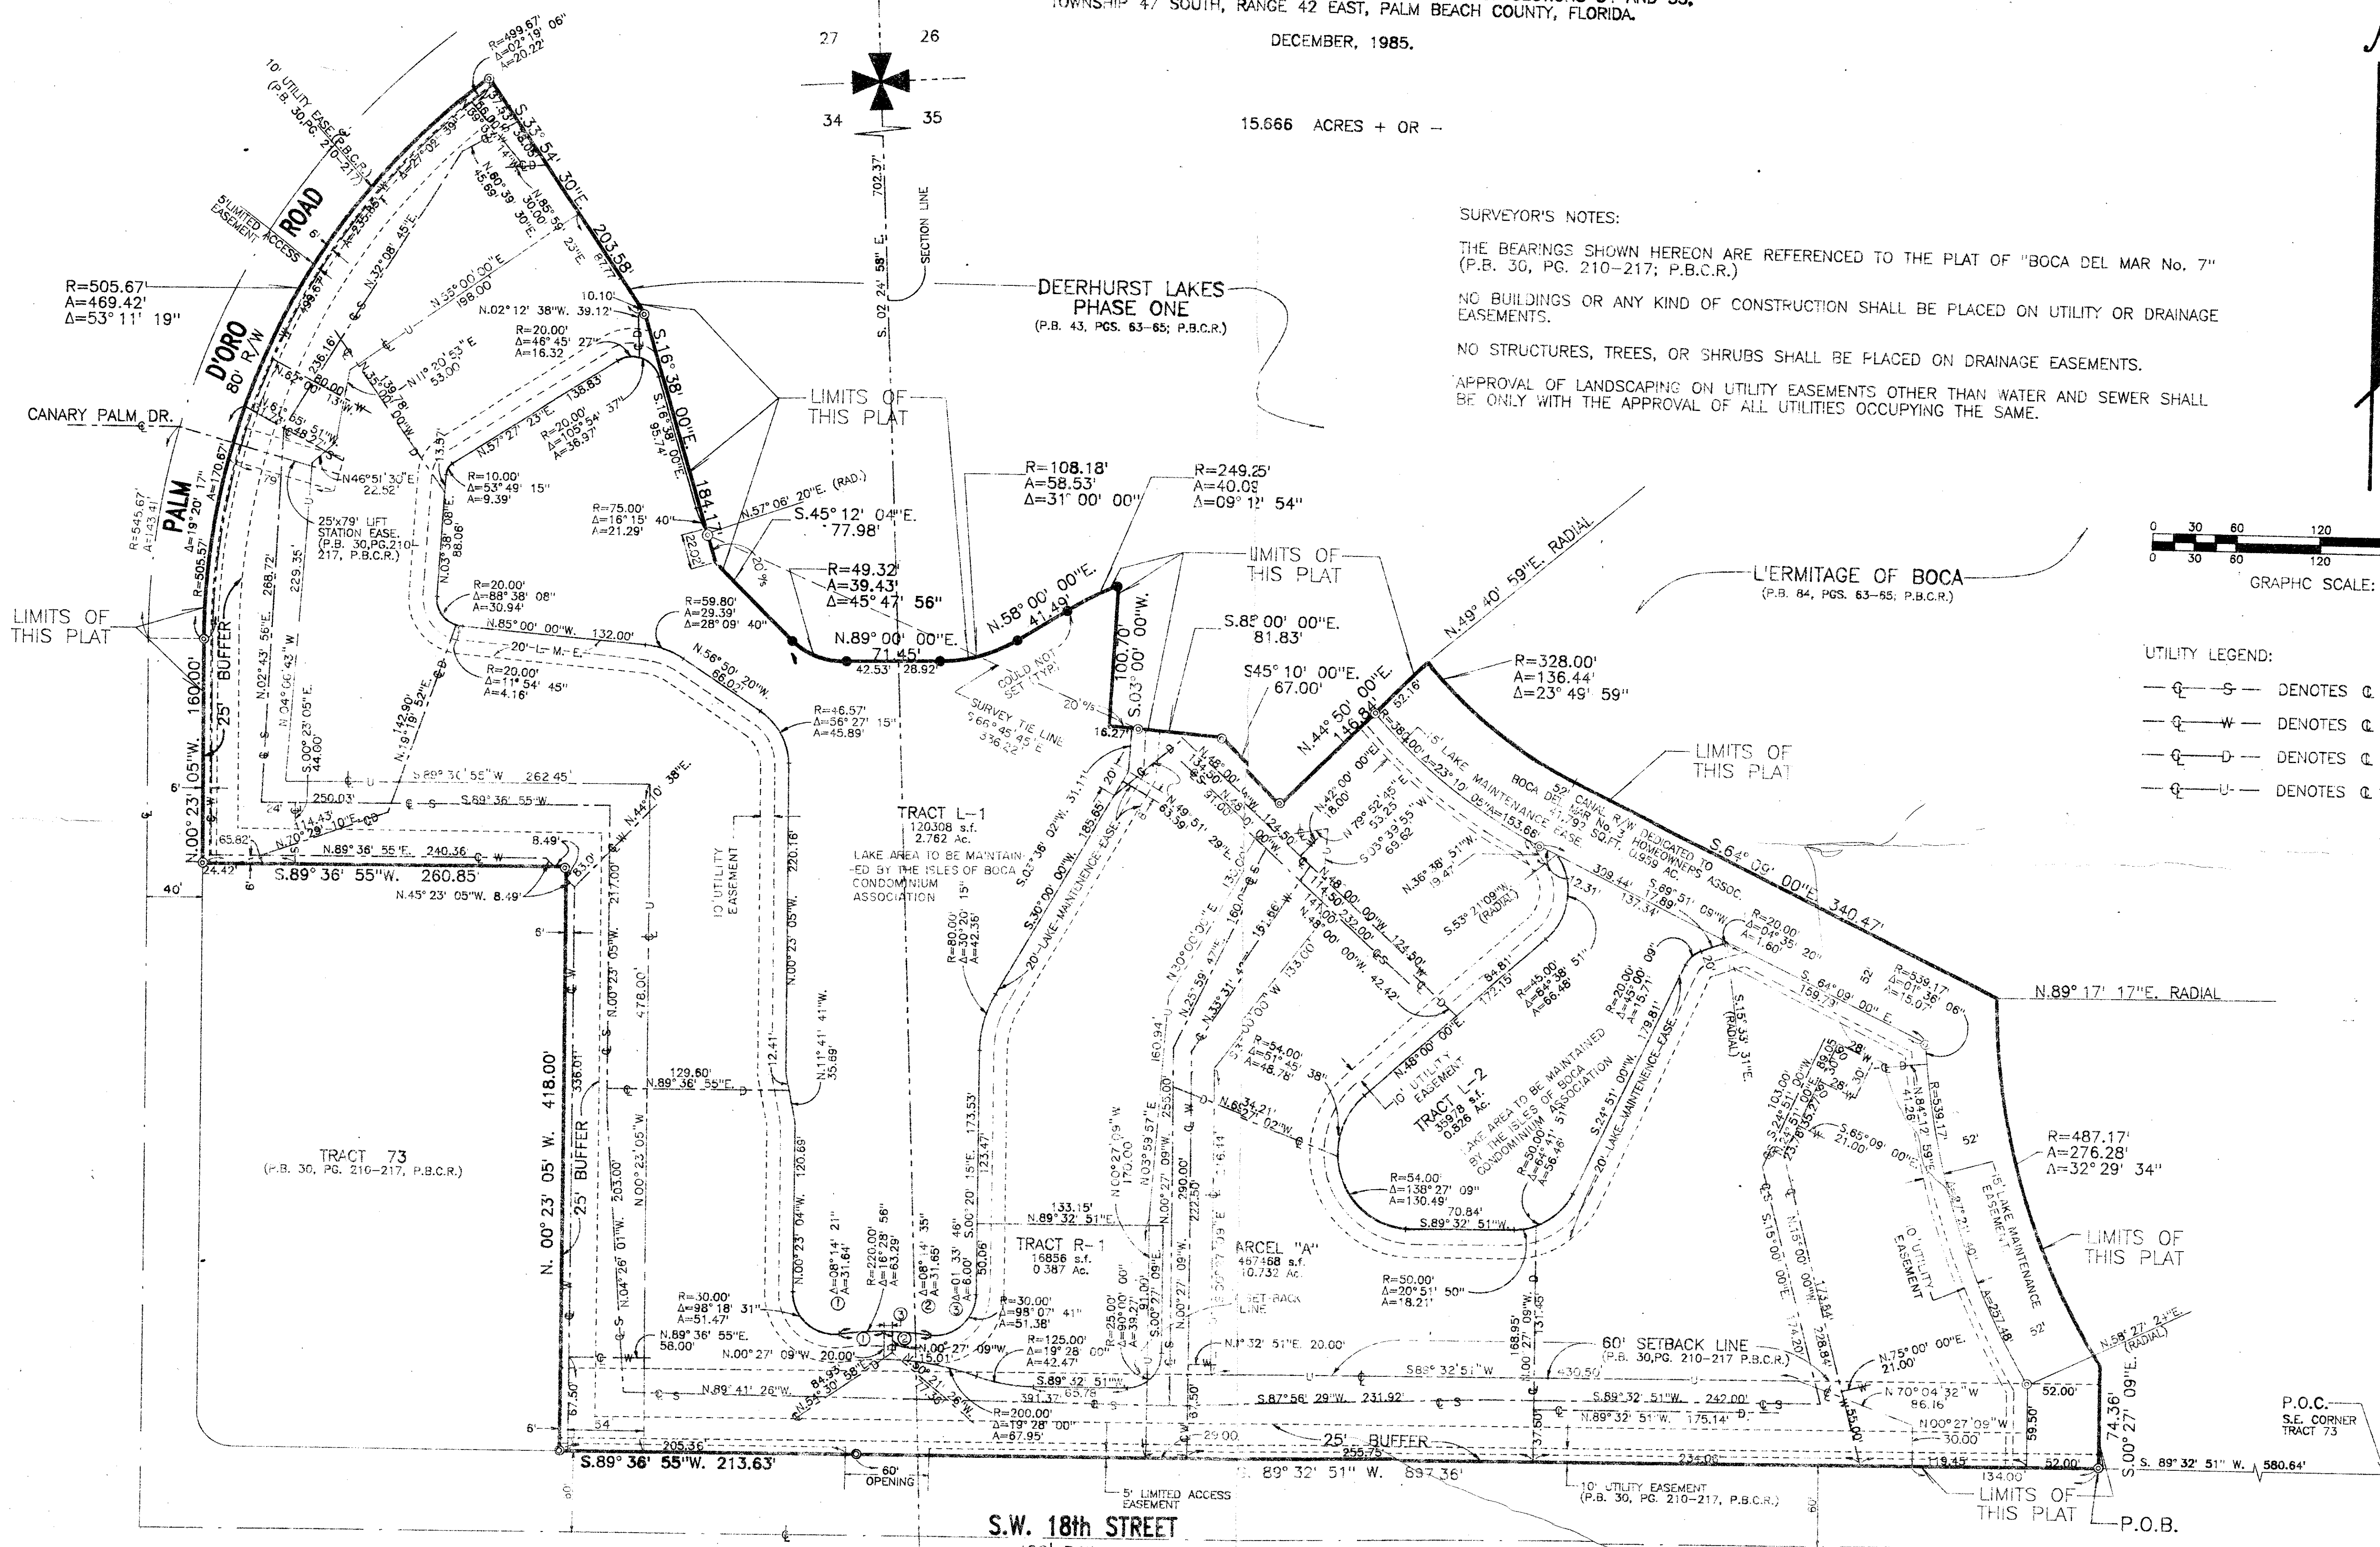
TOWNSHIP 47 SOUTH, RANGE 42 EAST, PALM BEACH COUNTY, FLORIDA.

DECEMBER, 1985.

15.666 ACRES + OR −

27 26
34 35

SURVEYOR'S NOTES:

THE BEARINGS SHOWN HEREON ARE REFERENCED TO THE PLAT OF "BOCA DEL MAR No. 7" (P.B. 30, PG. 210-217; P.B.C.R.)

NO BUILDINGS OR ANY KIND OF CONSTRUCTION SHALL BE PLACED ON UTILITY OR DRAINAGE EASEMENTS.

NO STRUCTURES, TREES, OR SHRUBS SHALL BE PLACED ON DRAINAGE EASEMENTS.

APPROVAL OF LANDSCAPING ON UTILITY EASEMENTS OTHER THAN WATER AND SEWER SHALL BE ONLY WITH THE APPROVAL OF ALL UTILITIES OCCUPYING THE SAME.

DEERHURST LAKES PHASE ONE (P.B. 43, PGS. 63-65; P.B.C.R.)

L'ERMITAGE OF BOCA (P.B. 84, PGS. 63-65; P.B.C.R.)

GRAPHIC SCALE:
0 30 60 120

UTILITY LEGEND:
DENOTES
DENOTES
DENOTES
DENOTES

PALM D'ORO ROAD 80' R/W

CANARY PALM DR.

10' UTILITY EASE. (P.B. 30, PG. 210-217)
5' LIMITED ACCESS EASEMENT

R=505.67'
A=469.42'
Δ=53° 11' 19"

R=499.67'
Δ=02° 19' 06"
A=20.22'

R=545.67'
A=143.41'

LIMITS OF THIS PLAT

S.33° 54' 30"E. 203.58'
S.16° 38' 00"E. 184.17'
S.45° 12' 04"E. 77.98'
N.57° 06' 20"E. (RAD.)

R=49.32'
A=39.43'
Δ=45° 47' 56"

N.89° 00' 00"E. 71.45'
42.53' 28.92'

N.58° 00' 00"E. 41.49'

R=108.18'
A=58.53'
Δ=31° 00' 00"

R=249.25'
A=40.09'
Δ=09° 12' 54"

S.03° 00' 00"W. 100.70'

S.88° 00' 00"E. 81.83'

S45° 10' 00"E. 67.00'

N.44° 50' 00"E. 146.84'

N.49° 40' 59"E. RADIAL

R=328.00'
A=136.44'
Δ=23° 49' 59"

S.64° 09' 00"E. 340.47'

N.89° 17' 17"E. RADIAL

R=487.17'
A=276.28'
Δ=32° 29' 34"

N.58° 27' 24"E. (RADIAL)

S.00° 27' 09"E. 74.36'

S. 89° 32' 51" W. 580.64'

P.O.C. S.E. CORNER TRACT 73

P.O.B.

S. 89° 32' 51" W. 897.36'

S.89° 36' 55"W. 213.63'

60' OPENING

5' LIMITED ACCESS EASEMENT

10' UTILITY EASEMENT (P.B. 30, PG. 210-217, P.B.C.R.)

S.W. 18th STREET

N. 00° 23' 05" W. 418.00'

S.89° 36' 55"W. 260.85'

N.45° 23' 05"W. 8.49'

N.00° 23' 05"W. 160.00'

25' BUFFER

TRACT 73 (P.B. 30, PG. 210-217, P.B.C.R.)

SURVEY TIE LINE S.66° 45' 45"E. 536.22'

COULD NOT SET (TYP.)

SECTION LINE
S. 02° 24' 58" E. 702.37'

TRACT L-1
120308 s.f.
2.762 Ac.
LAKE AREA TO BE MAINTAINED BY THE ISLES OF BOCA CONDOMINIUM ASSOCIATION

20' LAKE MAINTENANCE EASE.

10' UTILITY EASEMENT

25'x79' LIFT STATION EASE. (P.B. 30, PG.210-217, P.B.C.R.)

TRACT L-2
35978 s.f.
0.826 Ac.
LAKE AREA TO BE MAINTAINED BY THE ISLES OF BOCA CONDOMINIUM ASSOCIATION

TRACT R-1
16856 s.f.
0.387 Ac.

PARCEL "A"
467468 s.f.
10.732 Ac.

SET-BACK LINE

60' SETBACK LINE (P.B. 30, PG. 210-217 P.B.C.R.)

25' BUFFER

15' LAKE MAINTENANCE EASE.

52' CANAL R/W DEDICATED TO BOCA DEL MAR No. 3 HOMEOWNERS ASSOC. 41,793 SQ.FT. 0.959 AC.

15' LAKE MAINTENANCE EASEMENT

10' UTILITY EASEMENT

20' LAKE MAINTENANCE EASE.

N.89° 36' 55"E. 240.36'
S.89° 36' 55"W. 262.45'
S.89° 36' 55"W.
250.03'
N.89° 36' 55"E. 129.60'
N.89° 36' 55"E. 56.00'
N.00° 27' 09"W. 20.00'
N.89° 41' 26"W.
S.89° 32' 51"W.
S.87° 56' 29"W. 231.92'
S.89° 32' 51"W. 242.00'
N.89° 32' 51"W. 175.14'
S.89° 32' 51"W.
N.89° 32' 51"E. 133.15'
S88° 32' 51"W
N.75° 00' 00"E. 21.00'
N.70° 04' 32"W 86.16'
N00° 27' 09"W 30.00'
52.00'
59.50'
134.00'
119.45'
52.00'
37.50'
29.00
255.75'
205.36'
34
67.50'
65.82'
24.42'
40'
8.49'
6'

R=30.00'
Δ=98° 18' 31"
A=51.47'
R=220.00'
Δ=16° 28' 56"
A=63.29'
Δ=08° 14' 21"
A=31.64'
Δ=08° 14' 35"
A=31.65'
Δ=01° 33' 46"
A=6.00'
R=30.00'
Δ=98° 07' 41"
A=51.38'
R=125.00'
Δ=19° 28' 00"
A=42.47'
R=200.00'
Δ=19° 28' 00"
A=67.95'
R=50.00'
Δ=20° 51' 50"
A=18.21'
R=54.00'
Δ=138° 27' 09"
A=130.49'
R=54.00'
Δ=51° 45' 38"
A=48.78'
R=45.00'
Δ=84° 38' 51"
A=66.48'
R=50.00'
Δ=64° 41' 51"
A=56.46'
R=20.00'
Δ=45° 00' 09"
A=15.71'
R=20.00'
Δ=04° 35' 20"
A=1.60'
R=539.17'
Δ=01° 36' 06"
A=15.07'
R=80.00'
Δ=30° 20' 15"
A=42.36'
R=46.57'
Δ=56° 27' 15"
A=45.89'
R=59.80'
Δ=29.39'
Δ=28° 09' 40"
R=20.00'
Δ=88° 38' 08"
A=30.94'
R=20.00'
Δ=11° 54' 45"
A=4.16'
R=10.00'
Δ=53° 49' 15"
A=9.39'
R=75.00'
Δ=16° 15' 40"
A=21.29'
R=20.00'
Δ=105° 54' 37"
A=36.97'
R=20.00'
Δ=46° 45' 27"
A=16.32

N.02° 12' 38"W. 39.12'
N.55° 00' 00"E. 198.00'
N.32° 08' 45"E.
N.11° 20' 53"E. 53.00'
N.57° 27' 23"E. 138.83'
N.85° 00' 00"W. 132.00'
N.56° 50' 20"W. 66.02'
N.46° 51' 30"E. 22.52'
N.03° 38' 08"E. 88.06'
N.19° 19' 52"E. 142.90'
N.02° 43' 56"E. 268.72'
N.04° 06' 43"W
S.00° 23' 05"E. 44.00'
N.70° 29' 10"E. 14.43'
N.44° 10' 38"E.
N.00° 23' 05"W. 217.00'
N.00° 23' 05"W. 478.00'
N.00° 23' 05"W. 203.00'
N.04° 26' 01"W.
N.00° 23' 05"W. 220.16'
N.11° 41' 41"W. 35.69'
N.00° 23' 04"W. 120.69'
S.00° 20' 15"E. 173.53'
123.47'
50.06'
12.41'
S.30° 00' 00"W. 185.65'
S.03° 36' 02"W. 31.11'
N.49° 51' 29"E. 63.39'
N.48° 00' 00"W. 124.50'
N.48° 00' 00"W. 232.00'
N.48° 00' 00"W. 42.42'
N.42° 00' 00"E. 18.00'
N.79° 52' 45"E. 53.25'
S.03° 39' 55"W 69.62'
N.36° 38' 51"W. 19.47'
S.53° 21' 09"W. (RADIAL)
S.89° 51' 05"W. 137.34'
S.64° 09' 00"E. 159.73'
S.15° 33' 31"E. (RADIAL)
S.24° 51' 00"W. 179.81'
S.65° 09' 00"E. 21.00'
N.84° 12' 59"E. 41.26'
S.15° 00' 00"E.
N.15° 00' 00"W. 174.20'
N.00° 27' 09"W. 170.00'
N.03° 59' 57"E. 255.00'
N.00° 27' 09"W. 290.00'
N.00° 27' 09"W. 222.50'
N.25° 59' 47"E.
N.33° 31' 47"E.
S.30° 00' 00"W 133.00'
N.30° 00' 00"E. 160.94'
N.68° 27' 02"W. 34.21'
N.89° 32' 51"E. 20.00'
S.89° 32' 51"W. 70.84'
168.95'
131.45'
94.81'
172.15'
10.10'
52.16'
16.27'
20'
18.00'
20.00'
15.01'
84.93'
N.54° 30' 58"E.
391.37'
65.78'
430.50'
228.84'
257.48'
339.44'
12.31'
17.89'
17.89'
52'
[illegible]